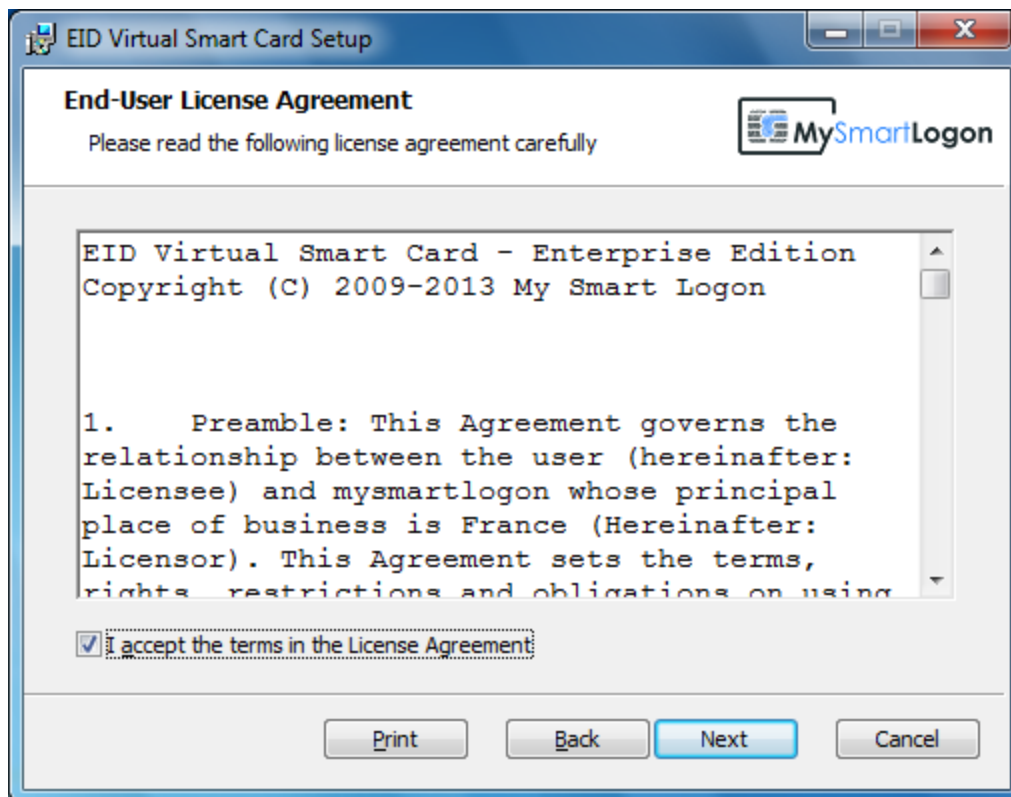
EID Virtual Smart Card Setup

End-User License Agreement

Please read the following license agreement carefully

MySmartLogon

EID Virtual Smart Card - Enterprise Edition
Copyright (C) 2009-2013 My Smart Logon

1. Preamble: This Agreement governs the relationship between the user (hereinafter: Licensee) and mysmartlogon whose principal place of business is France (Hereinafter: Licensor). This Agreement sets the terms, rights, restrictions and obligations on using

I accept the terms in the License Agreement

Print Back Next Cancel